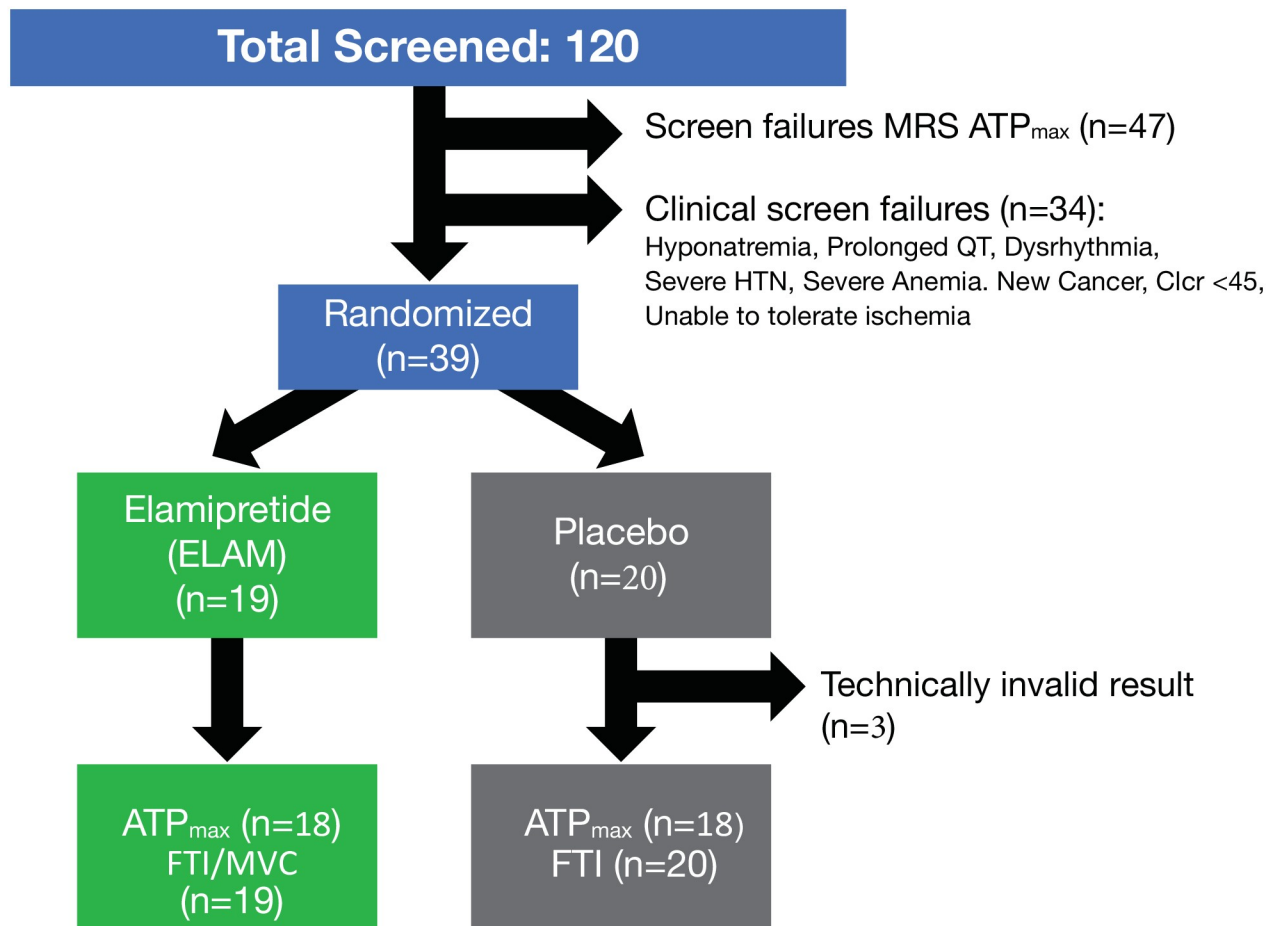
Total Screened: 120

Screen failures MRS ATP$_{max}$ (n=47)

Clinical screen failures (n=34):
Hyponatremia, Prolonged QT, Dysrhythmia, Severe HTN, Severe Anemia. New Cancer, Clcr <45, Unable to tolerate ischemia

Randomized
(n=39)

Elamipretide
(ELAM)
(n=19)

Placebo
(n=20)

Technically invalid result
(n=3)

ATP$_{max}$ (n=18)
FTI/MVC
(n=19)

ATP$_{max}$ (n=18)
FTI (n=20)